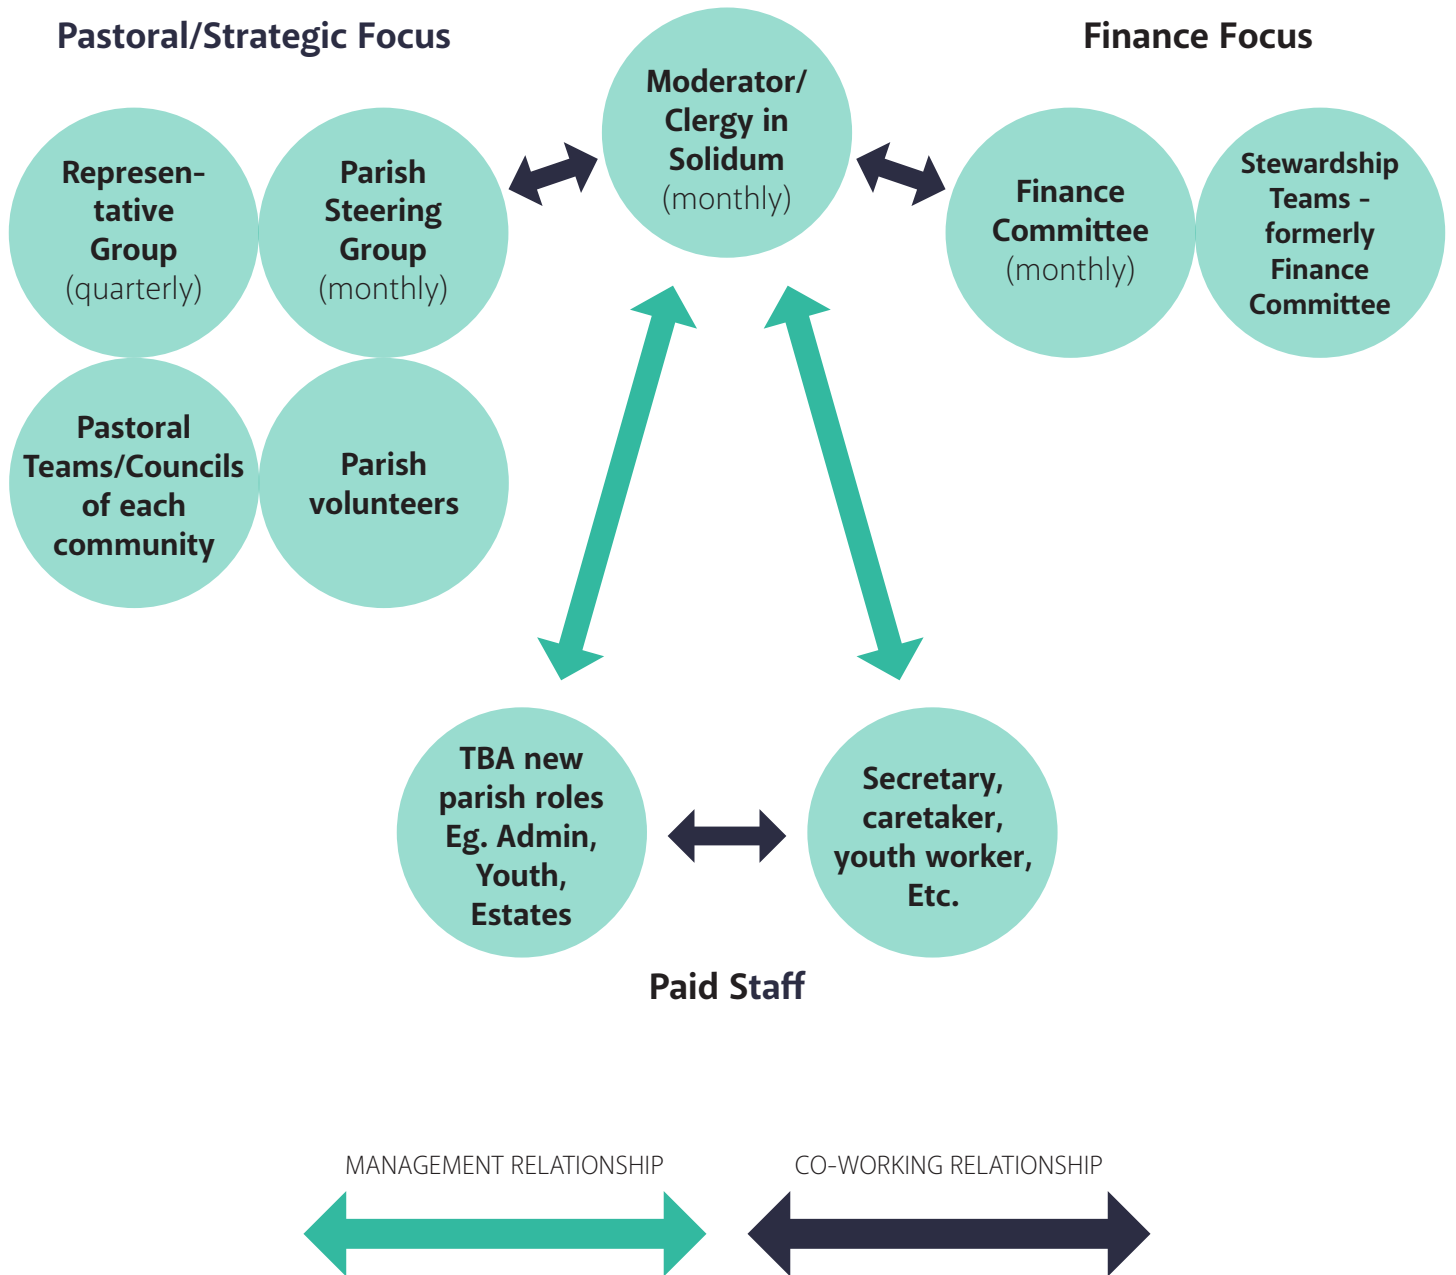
Pastoral/Strategic Focus

Moderator/ Clergy in Solidum (monthly)

Finance Focus

Representative Group (quarterly)

Parish Steering Group (monthly)

Finance Committee (monthly)

Stewardship Teams - formerly Finance Committee

Pastoral Teams/Councils of each community

Parish volunteers

TBA new parish roles Eg. Admin, Youth, Estates

Secretary, caretaker, youth worker, Etc.

Paid Staff

MANAGEMENT RELATIONSHIP

CO-WORKING RELATIONSHIP